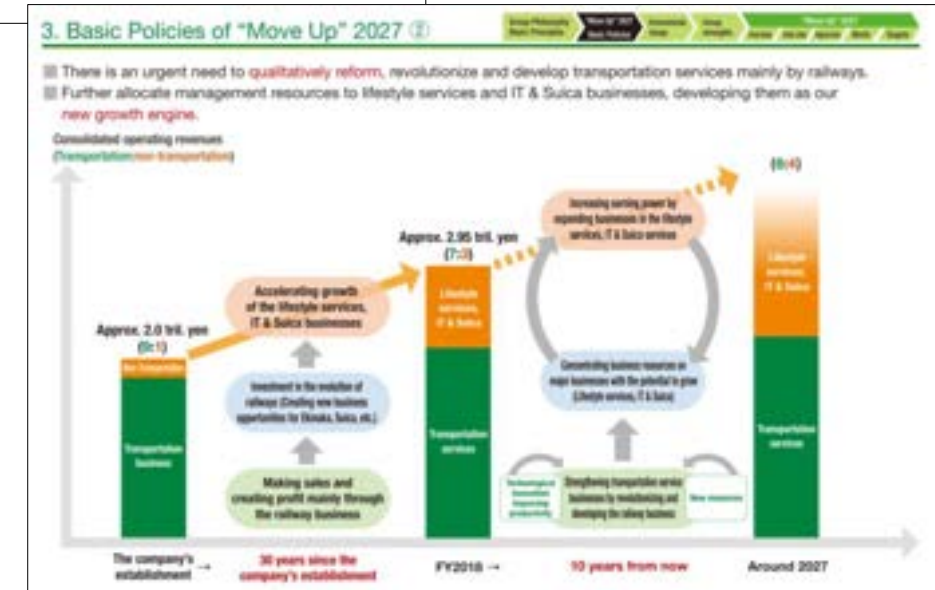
3. Basic Policies of "Move Up" 2027 ②

Group Philosophy Basic Principles | "Move Up" 2027 Basic Policies | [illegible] | Group Strengths | "Move Up" 2027 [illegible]

■ There is an urgent need to qualitatively reform, revolutionize and develop transportation services mainly by railways.
■ Further allocate management resources to lifestyle services and IT & Suica businesses, developing them as our new growth engine.

Consolidated operating revenues (Transportation:non-transportation)

Approx. 2.0 tril. yen (9:1)

Non-transportation

Transportation business

Accelerating growth of the lifestyle services, IT & Suica businesses

Investment in the evolution of railways (Creating new business opportunities for Ekinaka, Suica, etc.)

Making sales and creating profit mainly through the railway business

Approx. 2.95 tril. yen (7:3)

Lifestyle services, IT & Suica

Transportation services

Increasing earning power by expanding businesses in the lifestyle services, IT & Suica services

Concentrating business resources on major businesses with the potential to grow (Lifestyle services, IT & Suica)

Technological innovation improving productivity

Strengthening transportation service businesses by revolutionizing and developing the railway business

New resources

(6:4)

Lifestyle services, IT & Suica

Transportation services

The company's establishment →

30 years since the company's establishment

FY2018 →

10 years from now

Around 2027